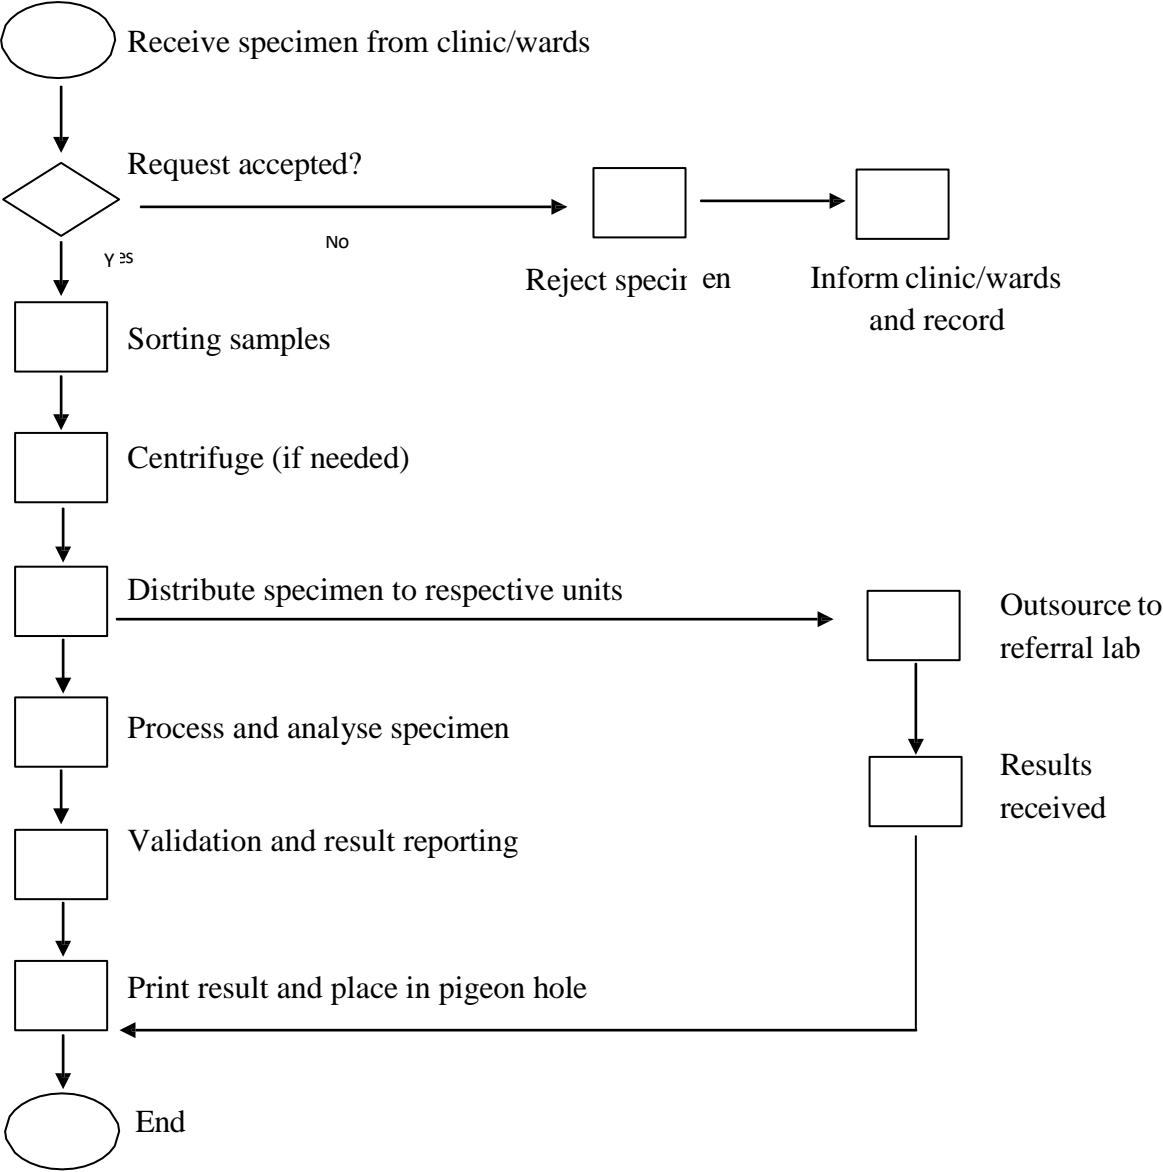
Receive specimen from clinic/wards

Request accepted?

No

Yes

Reject specir en

Inform clinic/wards and record

Sorting samples

Centrifuge (if needed)

Distribute specimen to respective units

Outsource to referral lab

Process and analyse specimen

Results received

Validation and result reporting

Print result and place in pigeon hole

End